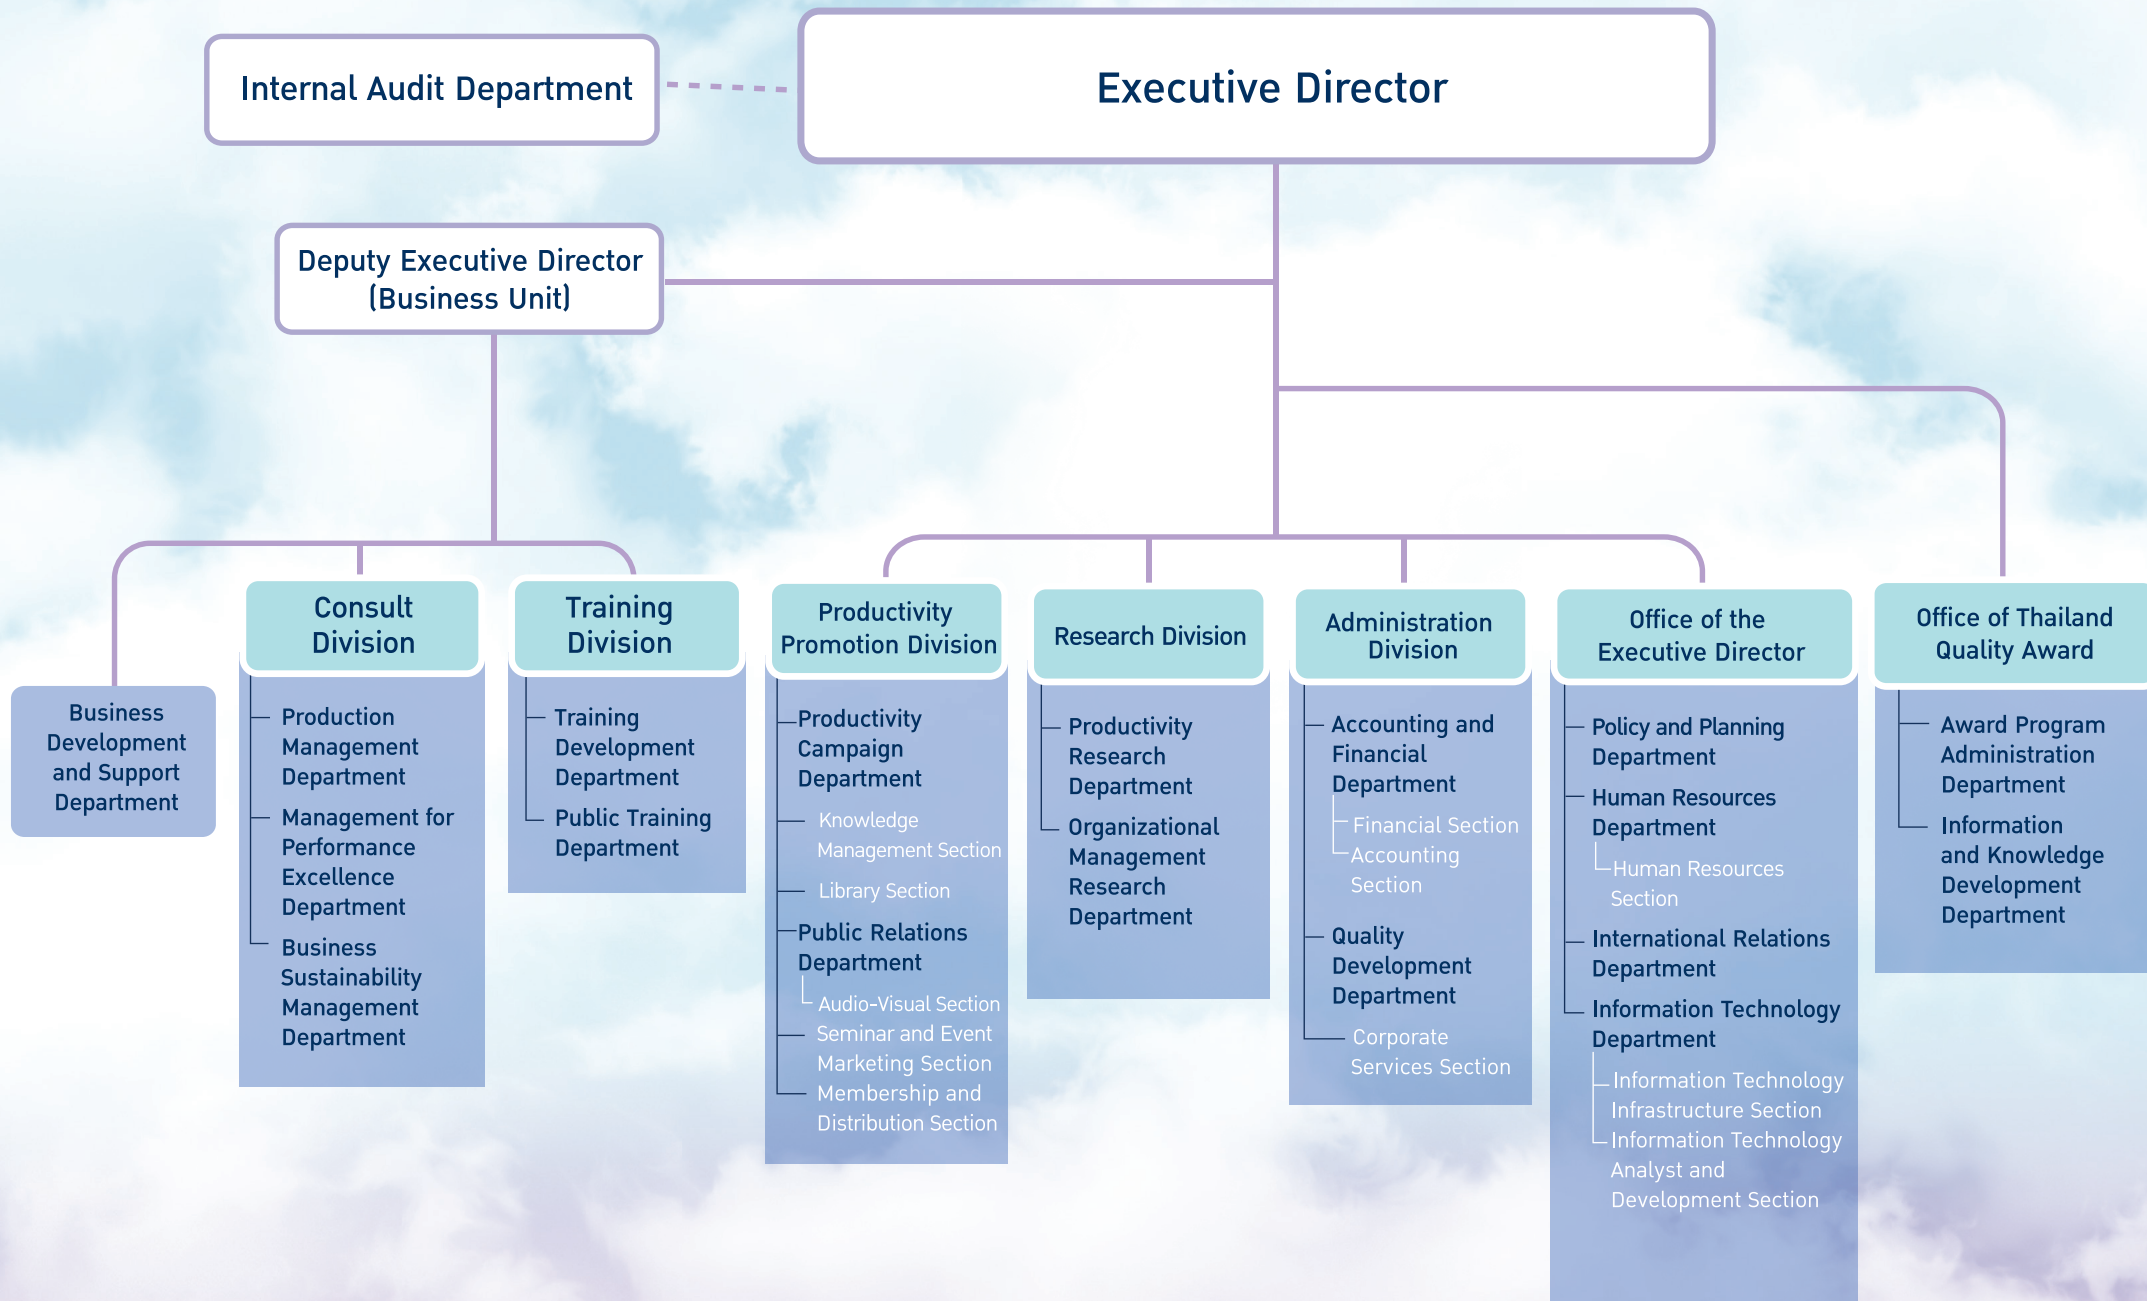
Internal Audit Department

Executive Director

Deputy Executive Director (Business Unit)

Business Development and Support Department

Consult Division

Production Management Department

Management for Performance Excellence Department

Business Sustainability Management Department

Training Division

Training Development Department

Public Training Department

Productivity Promotion Division

Productivity Campaign Department

Knowledge Management Section

Library Section

Public Relations Department

Audio-Visual Section

Seminar and Event Marketing Section

Membership and Distribution Section

Research Division

Productivity Research Department

Organizational Management Research Department

Administration Division

Accounting and Financial Department

Financial Section

Accounting Section

Quality Development Department

Corporate Services Section

Office of the Executive Director

Policy and Planning Department

Human Resources Department

Human Resources Section

International Relations Department

Information Technology Department

Information Technology Infrastructure Section

Information Technology Analyst and Development Section

Office of Thailand Quality Award

Award Program Administration Department

Information and Knowledge Development Department